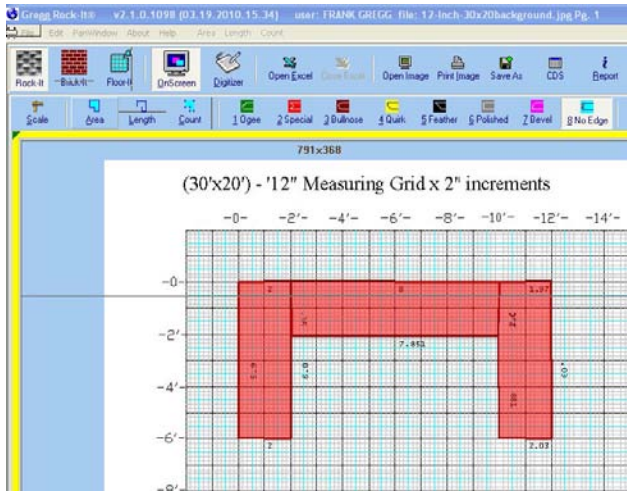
Gregg Rock-It® v2.1.0.1098 (03.19.2010.15.34) user: FRANK GREGG file: 12-Inch-30x20background.jpg Pg. 1

File Edit PanWindow About Help Area Length Count

Rock-It ~Brick-It~ Floor-It OnScreen Digitizer Open Excel Close Excel Open Image Print Image Save As CDS Report

Scale Area Length Count 1 Ogee 2 Special 3 Bullnose 4 Quirk 5 Feather 6 Polished 7 Bevel 8 No Edge

791x368

(30'x20') - '12" Measuring Grid x 2" increments

-0- -2'- -4'- -6'- -8'- -10'- -12'- -14'-

-0-

-2'-

-4'-

-6'-

-8'-

2 8 1.97

7.852

2.03

2